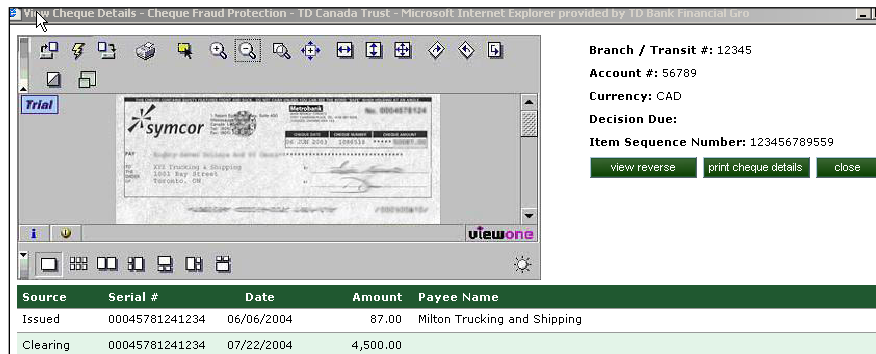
View Cheque Details - Cheque Fraud Protection - TD Canada Trust - Microsoft Internet Explorer provided by TD Bank Financial Gro

Trial

symcor

Metrobank

No. 00045781241234

CHEQUE DATE

CHEQUE NUMBER

CHEQUE AMOUNT

06 JUN 2003

PAY

TO THE ORDER OF

XYZ Trucking & Shipping
1001 Bay Street
Toronto, ON

i

viewone

Branch / Transit #: 12345

Account #: 56789

Currency: CAD

Decision Due:

Item Sequence Number: 123456789559

view reverse

print cheque details

close

| Source | Serial # | Date | Amount | Payee Name |
|---|---|---|---|---|
| Issued | 00045781241234 | 06/06/2004 | 87.00 | Milton Trucking and Shipping |
| Clearing | 00045781241234 | 07/22/2004 | 4,500.00 | |